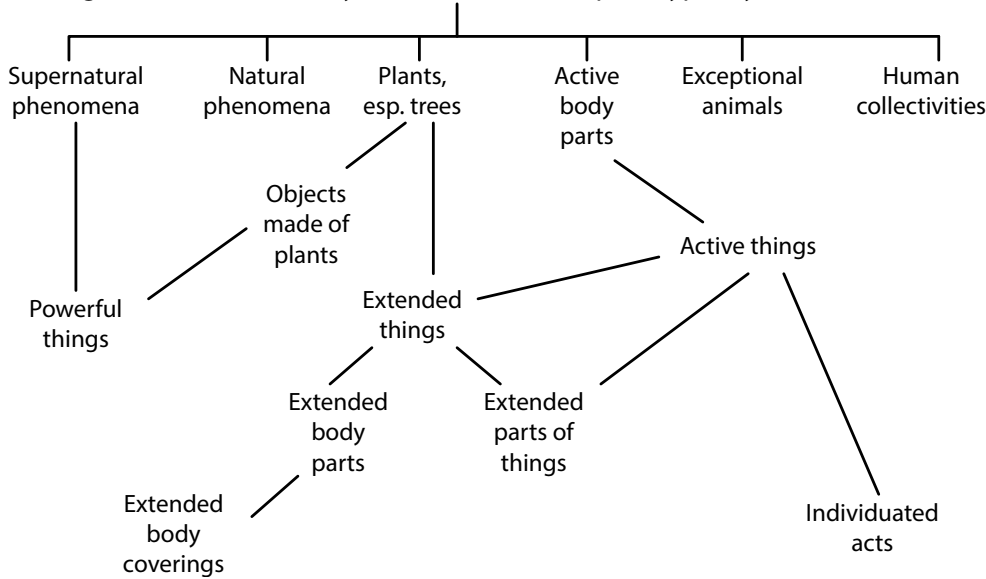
Supernatural phenomena

Natural phenomena

Plants, esp. trees

Active body parts

Exceptional animals

Human collectivities

Objects made of plants

Active things

Powerful things

Extended things

Extended body parts

Extended parts of things

Extended body coverings

Individuated acts